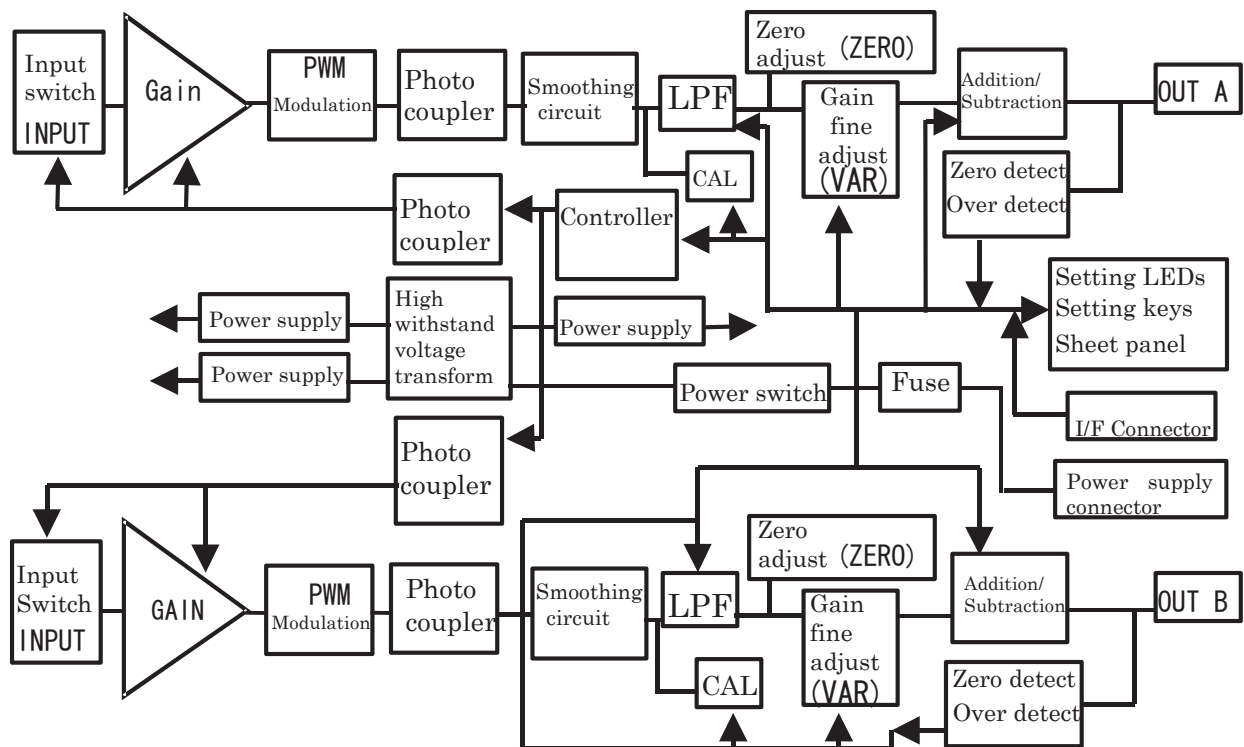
Input switch INPUT

Gain

PWM Modulation

Photo coupler

Smoothing circuit

LPF

Zero adjust (ZERO)

Gain fine adjust (VAR)

Addition/ Subtraction

OUT A

CAL

Zero detect Over detect

Photo coupler

Controller

Setting LEDs Setting keys Sheet panel

Power supply

High withstand voltage transform

Power supply

Power supply

Power switch

Fuse

I/F Connector

Photo coupler

Power supply connector

Input Switch INPUT

GAIN

PWM Modulation

Photo coupler

Smoothing circuit

LPF

Zero adjust (ZERO)

Gain fine adjust (VAR)

Addition/ Subtraction

OUT B

CAL

Zero detect Over detect